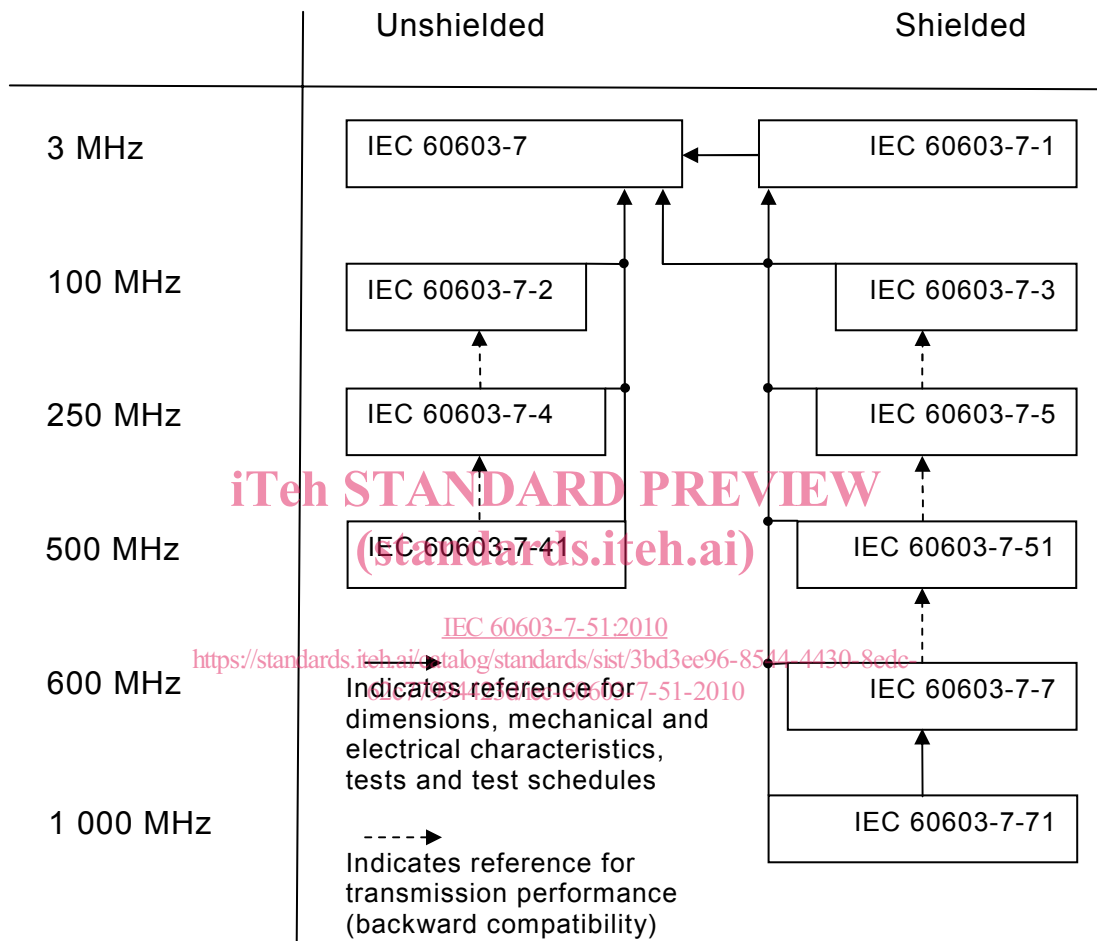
Unshielded

Shielded

3 MHz

IEC 60603-7

IEC 60603-7-1

100 MHz

IEC 60603-7-2

IEC 60603-7-3

250 MHz

IEC 60603-7-4

IEC 60603-7-5

iTeh STANDARD PREVIEW

500 MHz

IEC 60603-7-41

(standards.iteh.ai)

IEC 60603-7-51

IEC 60603-7-51:2010

https://standards.iteh.ai/catalog/standards/sist/3bd3ee96-8544-4430-8edc-

600 MHz

Indicates reference for dimensions, mechanical and electrical characteristics, tests and test schedules

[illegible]-60603-7-51-2010

IEC 60603-7-7

1 000 MHz

IEC 60603-7-71

Indicates reference for transmission performance (backward compatibility)